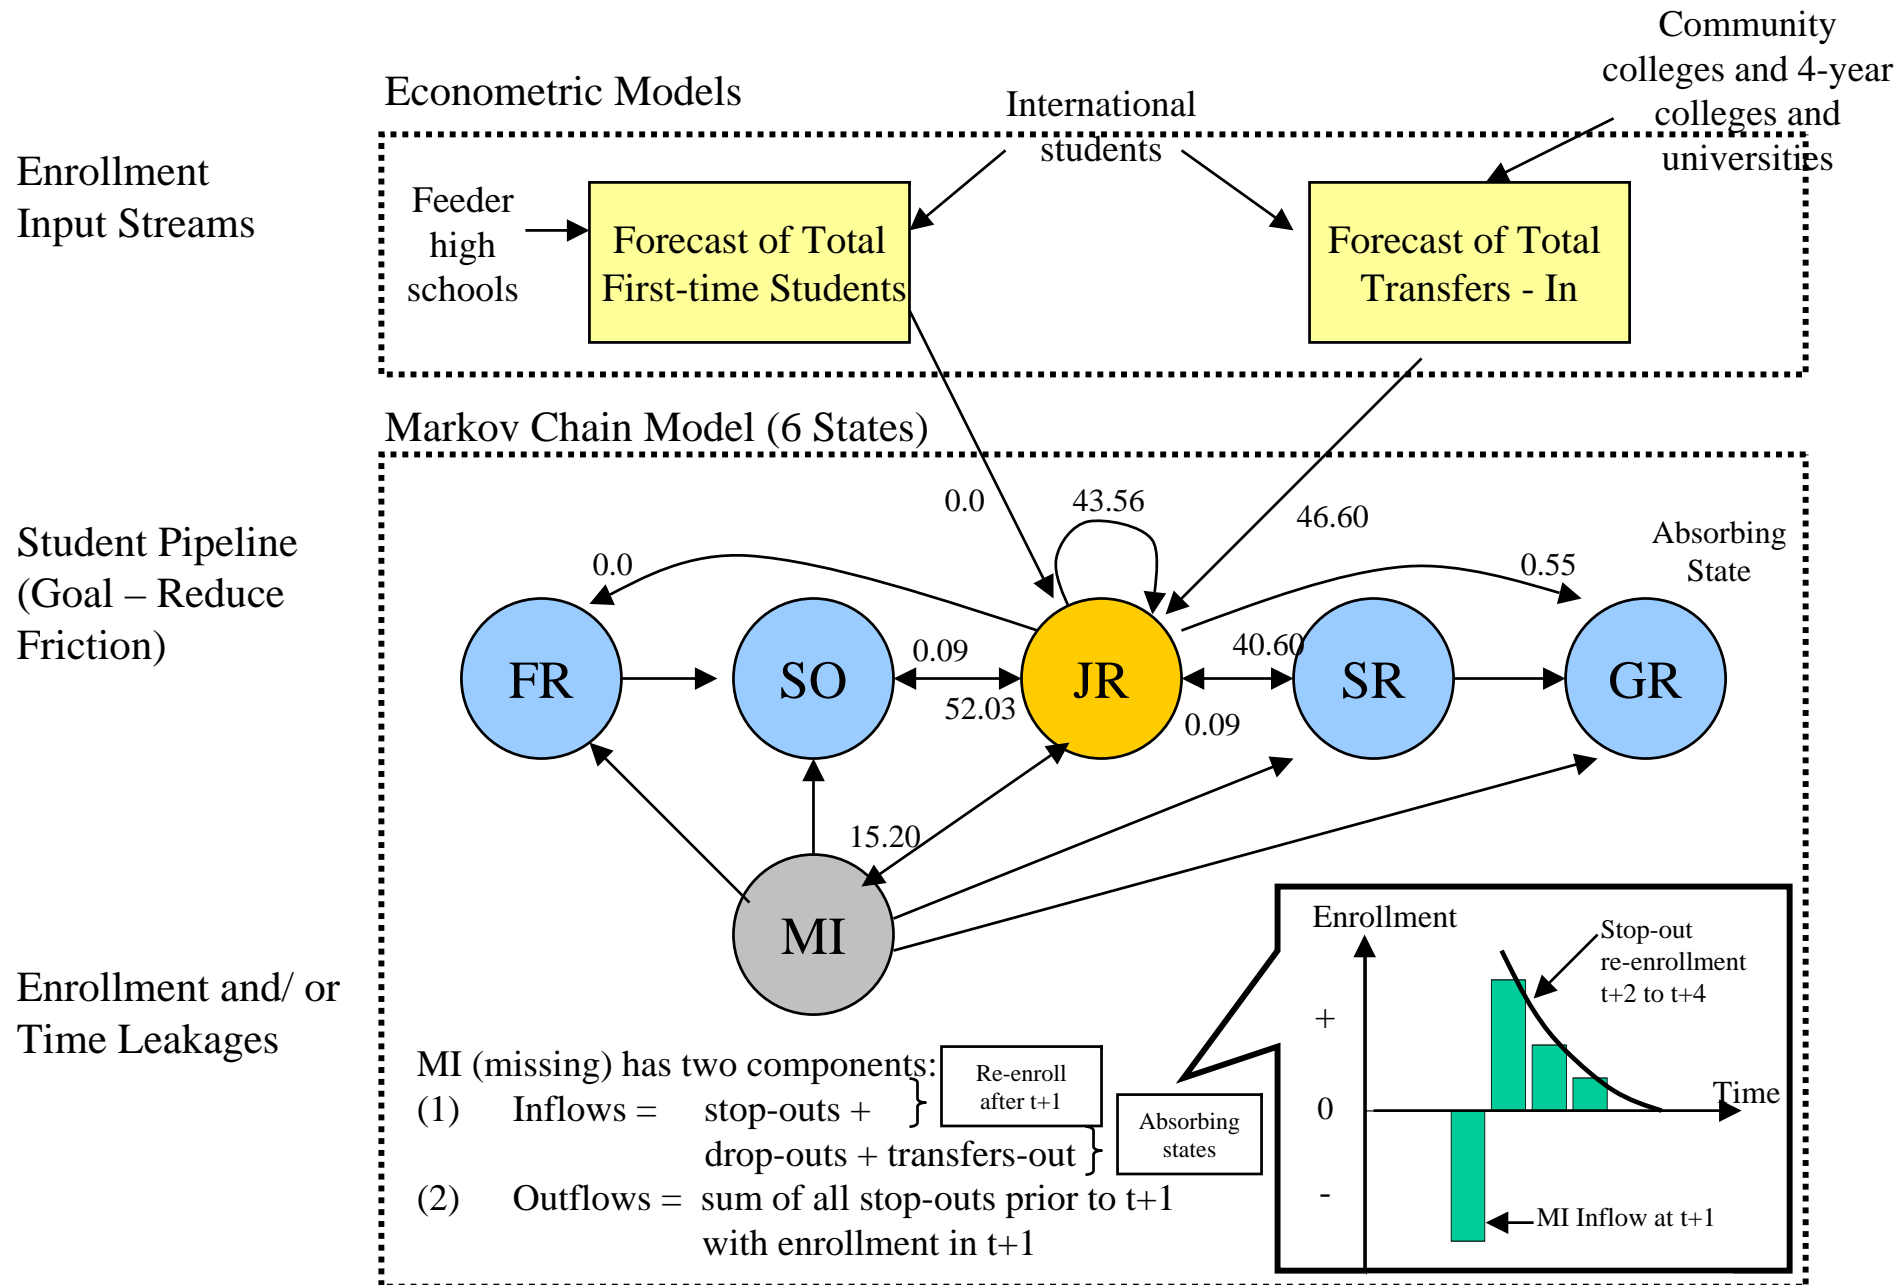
Enrollment Input Streams

Econometric Models

International students

Community colleges and 4-year colleges and universities

Feeder high schools

Forecast of Total First-time Students

Forecast of Total Transfers - In

Student Pipeline (Goal – Reduce Friction)

Markov Chain Model (6 States)

0.0

43.56

46.60

Absorbing State

0.0

0.55

FR

SO

0.09

JR

40.60

SR

GR

52.03

0.09

15.20

MI

Enrollment and/ or Time Leakages

MI (missing) has two components:

(1) Inflows = stop-outs + drop-outs + transfers-out

Re-enroll after t+1

Absorbing states

(2) Outflows = sum of all stop-outs prior to t+1 with enrollment in t+1

Enrollment

Stop-out re-enrollment t+2 to t+4

+

0

Time

-

MI Inflow at t+1